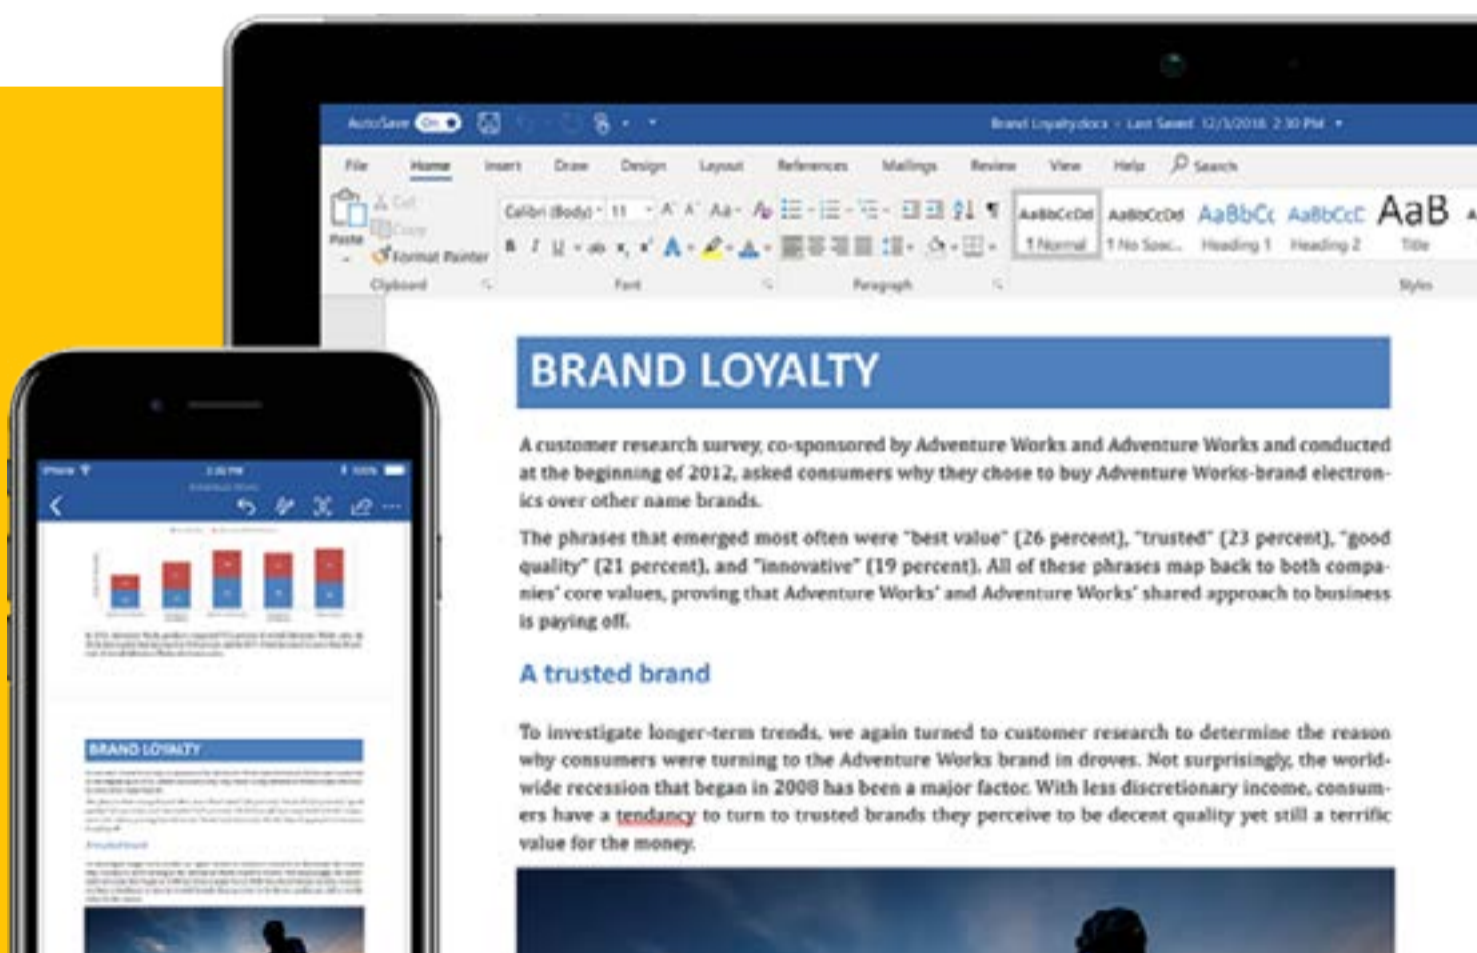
AutoSave On

Brand Loyalty.docx - Last Saved 12/1/2016 2:30 PM

File Home Insert Draw Design Layout References Mailings Review View Help Search

Paste Cut Copy Format Painter

Clipboard

Calibri (Body) 11

Font

Paragraph

AaBbCcDd 1 Normal AaBbCcDd 1 No Spac... AaBbCc Heading 1 AaBbCcC Heading 2 AaB Title

Styles

BRAND LOYALTY

A customer research survey, co-sponsored by Adventure Works and Adventure Works and conducted at the beginning of 2012, asked consumers why they chose to buy Adventure Works-brand electronics over other name brands.

The phrases that emerged most often were "best value" (26 percent), "trusted" (23 percent), "good quality" (21 percent), and "innovative" (19 percent). All of these phrases map back to both companies' core values, proving that Adventure Works' and Adventure Works' shared approach to business is paying off.

A trusted brand

To investigate longer-term trends, we again turned to customer research to determine the reason why consumers were turning to the Adventure Works brand in droves. Not surprisingly, the worldwide recession that began in 2008 has been a major factor. With less discretionary income, consumers have a tendancy to turn to trusted brands they perceive to be decent quality yet still a terrific value for the money.

BRAND LOYALTY

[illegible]